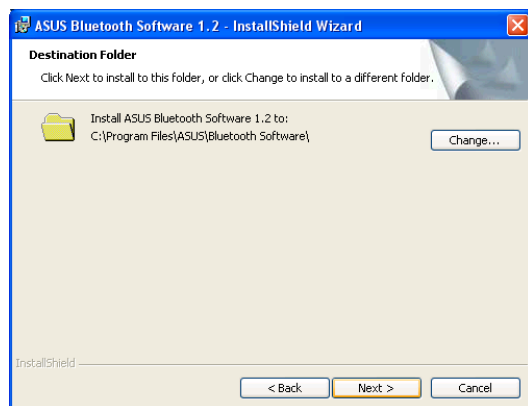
ASUS Bluetooth Software 1.2 - InstallShield Wizard

Destination Folder

Click Next to install to this folder, or click Change to install to a different folder.

Install ASUS Bluetooth Software 1.2 to:
C:\Program Files\ASUS\Bluetooth Software\

Change...

InstallShield

< Back

Next >

Cancel